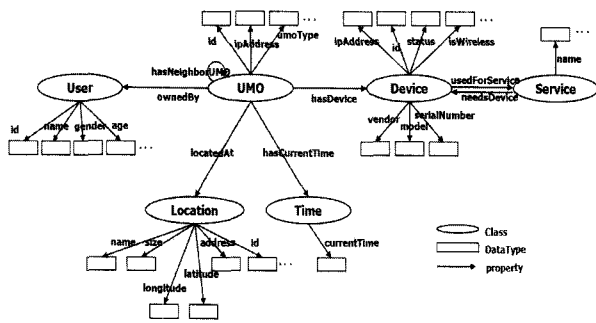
id ipAddress umoType ...
ipAddress id status isWireless ...
name
hasNeighborUMO
User
ownedBy
UMO
hasDevice
Device
usedForService
needsDevice
Service
id name gender age ...
vendor model serialNumber
locatesAt
hasCurrentTime
Location
Time
name size address id ...
currentTime
latitude
longitude
Class
DataType
property